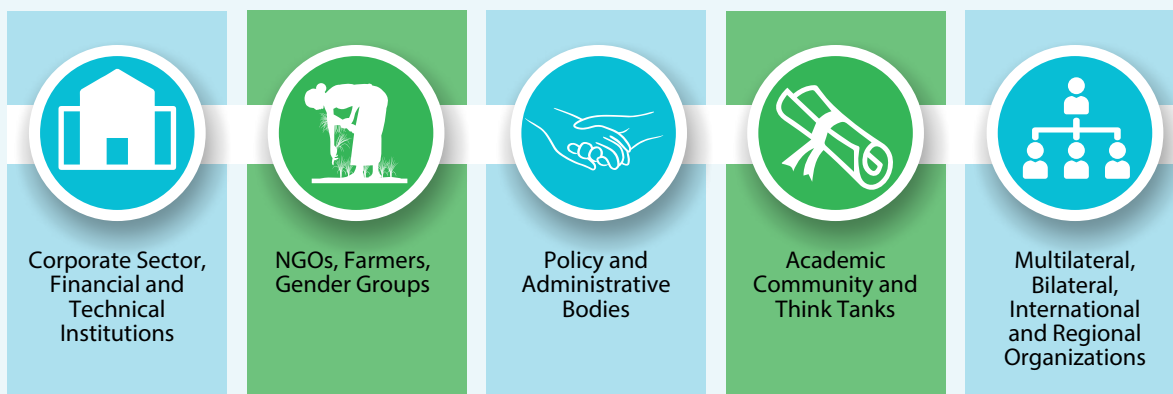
Corporate Sector, Financial and Technical Institutions

NGOs, Farmers, Gender Groups

Policy and Administrative Bodies

Academic Community and Think Tanks

Multilateral, Bilateral, International and Regional Organizations